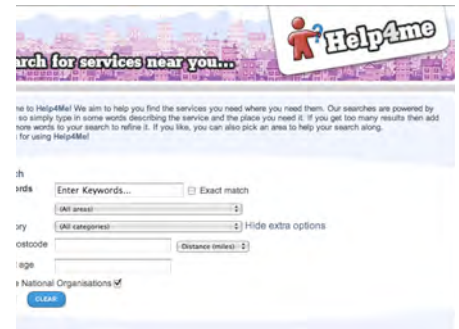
Help4me

arch for services near you...

me to Help4Me! We aim to help you find the services you need where you need them. Our searches are powered by so simply type in some words describing the service and the place you need it. If you get too many results then add more words to your search to refine it. If you like, you can also pick an area to help your search along. for using Help4Me!

h

ords Enter Keywords... Exact match

(All areas)

ory (All categories) Hide extra options

ostcode (Distance (miles))

age

National Organisations

CLEAR